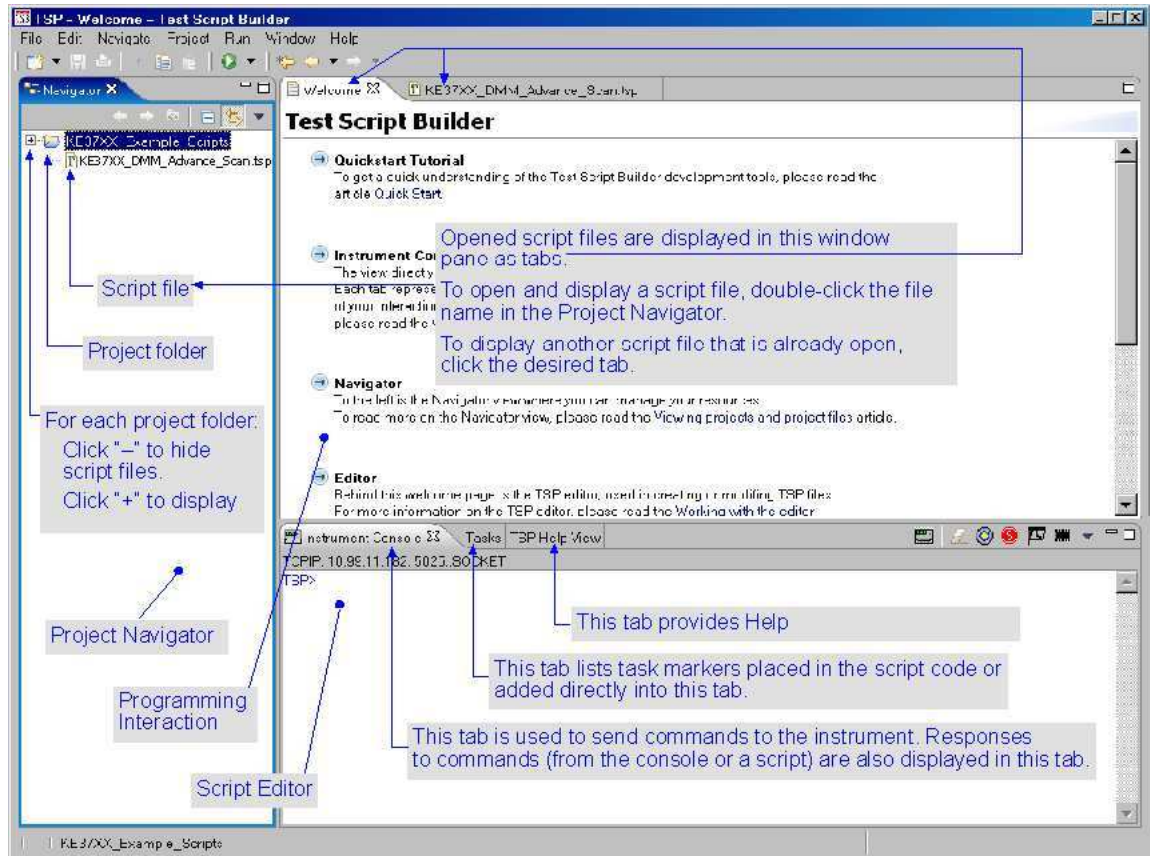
TSP - Welcome - Test Script Builder

File Edit Navigate Project Run Window Help

Navigator

KE37XX_Example_Scripts
KE37XX_DMM_Advance_Scan.tsp

Welcome
KE37XX_DMM_Advance_Scan.tsp

Test Script Builder

Quickstart Tutorial
To get a quick understanding of the Test Script Builder development tools, please read the article Quick Start.

Instrument Co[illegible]
The view directly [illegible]
Each tab represe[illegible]
of your interestin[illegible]
please read the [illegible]

Opened script files are displayed in this window pane as tabs.

To open and display a script file, double-click the file name in the Project Navigator.

To display another script file that is already open, click the desired tab.

Navigator
To the left is the Navigator view where you can manage your resources.
To read more on the Navigator view, please read the Viewing projects and project files article.

Editor
Behind this welcome page is the TSP editor, used in creating or modifying TSP files.
For more information on the TSP editor, please read the Working with the editor.

Script file

Project folder

For each project folder:
Click "–" to hide script files.
Click "+" to display

Project Navigator

Programming Interaction

Script Editor

Instrument Console
Tasks
TSP Help View

TCPIP: 10.99.11.182. 5025..SOCKET
TSP>

This tab provides Help

This tab lists task markers placed in the script code or added directly into this tab.

This tab is used to send commands to the instrument. Responses to commands (from the console or a script) are also displayed in this tab.

KE37XX_Example_Scripts